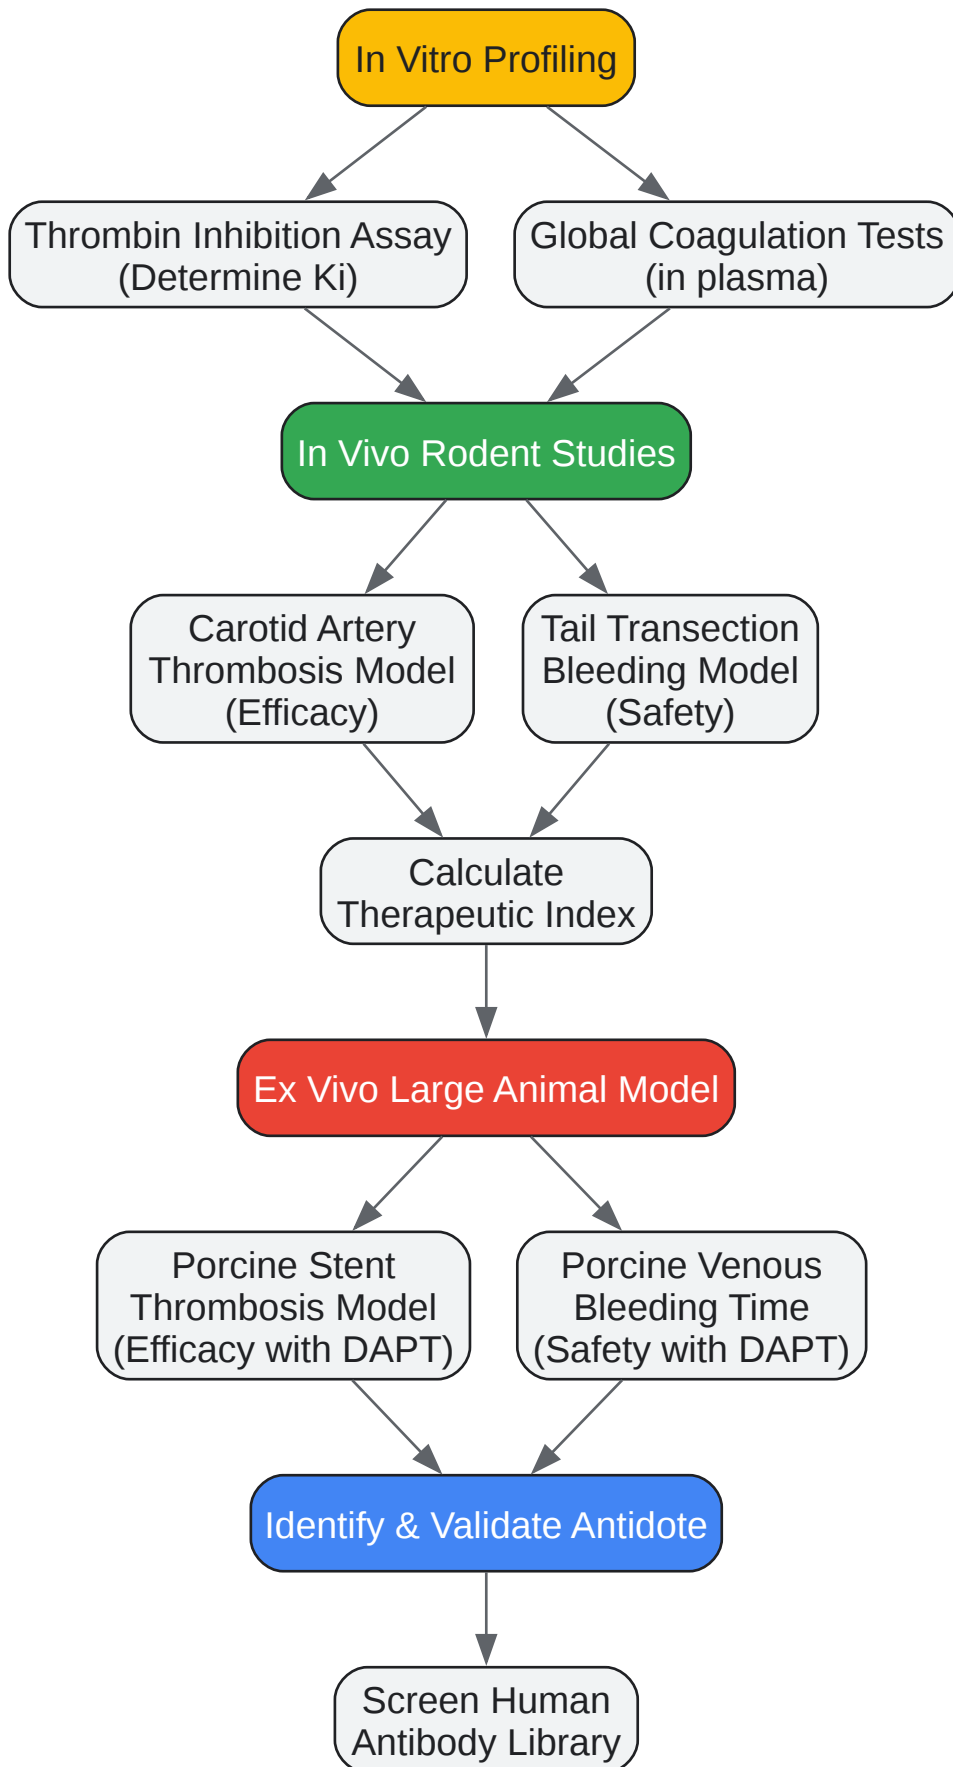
In Vitro Profiling

Thrombin Inhibition Assay (Determine Ki)

Global Coagulation Tests (in plasma)

In Vivo Rodent Studies

Carotid Artery Thrombosis Model (Efficacy)

Tail Transection Bleeding Model (Safety)

Calculate Therapeutic Index

Ex Vivo Large Animal Model

Porcine Stent Thrombosis Model (Efficacy with DAPT)

Porcine Venous Bleeding Time (Safety with DAPT)

Identify & Validate Antidote

Screen Human Antibody Library